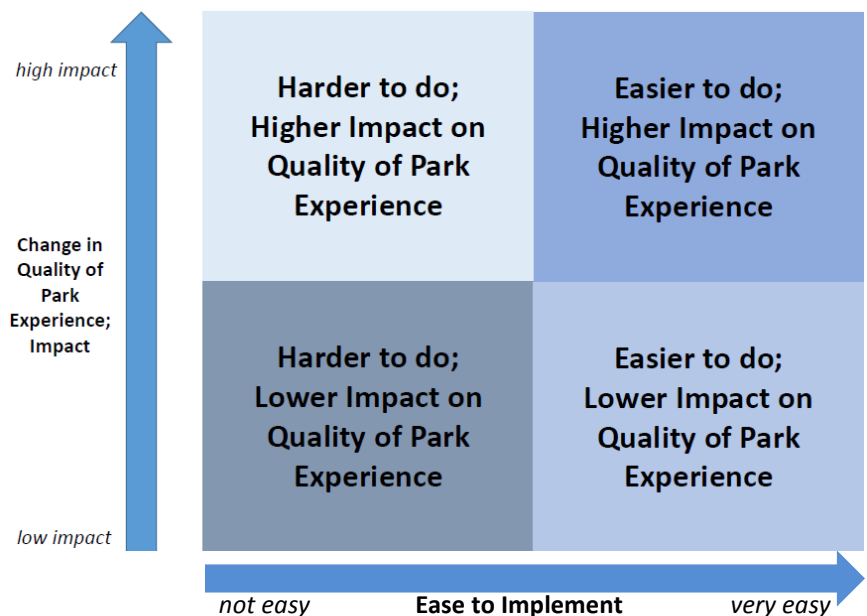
high impact

Change in Quality of Park Experience; Impact

low impact

Harder to do; Higher Impact on Quality of Park Experience

Easier to do; Higher Impact on Quality of Park Experience

Harder to do; Lower Impact on Quality of Park Experience

Easier to do; Lower Impact on Quality of Park Experience

not easy

Ease to Implement

very easy